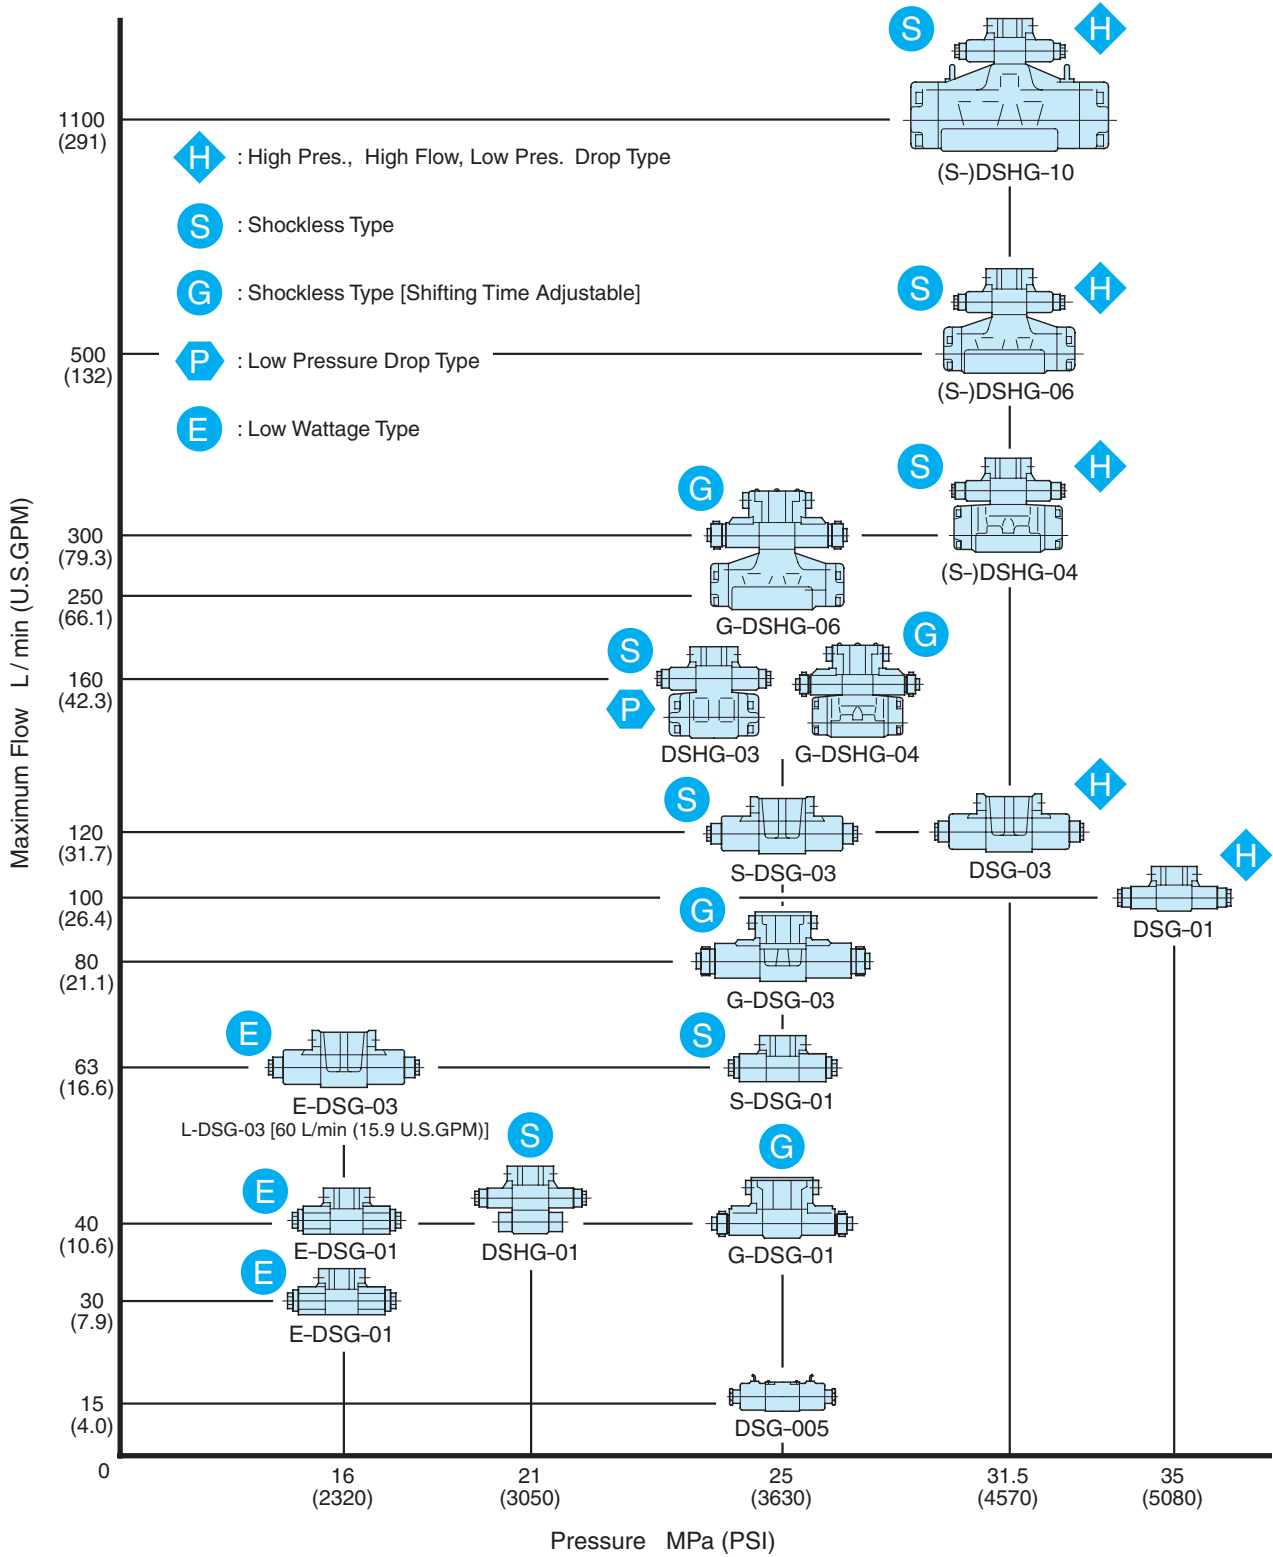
S H
1100
(291)
(S-)DSHG-10

H : High Pres., High Flow, Low Pres. Drop Type

S : Shockless Type

G : Shockless Type [Shifting Time Adjustable]

S H
500
(132)
P : Low Pressure Drop Type
(S-)DSHG-06

E : Low Wattage Type

S H
G
300
(79.3)
250
(66.1)
(S-)DSHG-04
G-DSHG-06

S G
160
(42.3)
P
DSHG-03 G-DSHG-04

S H
120
(31.7)
S-DSG-03 DSG-03

H
100
(26.4)
G
DSG-01
80
(21.1)
G-DSG-03

E S
63
(16.6)
E-DSG-03
S-DSG-01
L-DSG-03 [60 L/min (15.9 U.S.GPM)]

S
G
E
40
(10.6)
E-DSG-01 DSHG-01 G-DSG-01
E
30
(7.9)
E-DSG-01

15
(4.0)
DSG-005

0
16
(2320)
21
(3050)
25
(3630)
31.5
(4570)
35
(5080)

Maximum Flow L / min (U.S.GPM)

Pressure MPa (PSI)